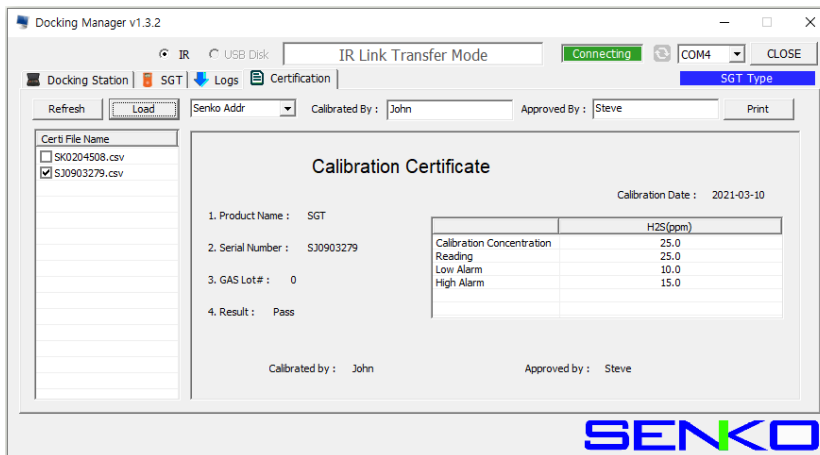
Docking Manager v1.3.2

IR USB Disk IR Link Transfer Mode Connecting COM4 CLOSE

Docking Station SGT Logs Certification SGT Type

Refresh Load Senko Addr Calibrated By : John Approved By : Steve Print

Certi File Name
SK0204508.csv
SJ0903279.csv

Calibration Certificate

Calibration Date : 2021-03-10

1. Product Name : SGT

2. Serial Number : SJ0903279

3. GAS Lot# : 0

4. Result : Pass

| | H2S(ppm) |
|---|---|
| Calibration Concentration | 25.0 |
| Reading | 25.0 |
| Low Alarm | 10.0 |
| High Alarm | 15.0 |

Calibrated by : John Approved by : Steve

SENKO